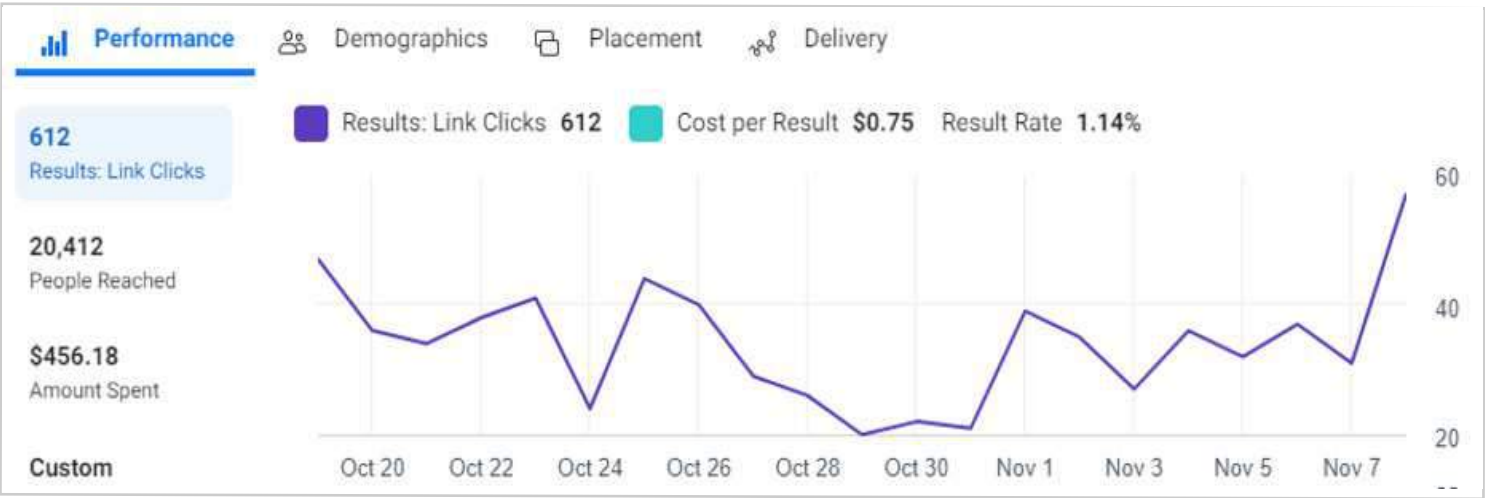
Performance Demographics Placement Delivery

612
Results: Link Clicks

20,412
People Reached

$456.18
Amount Spent

Custom

Results: Link Clicks 612 Cost per Result $0.75 Result Rate 1.14%

60
40
20

Oct 20 Oct 22 Oct 24 Oct 26 Oct 28 Oct 30 Nov 1 Nov 3 Nov 5 Nov 7